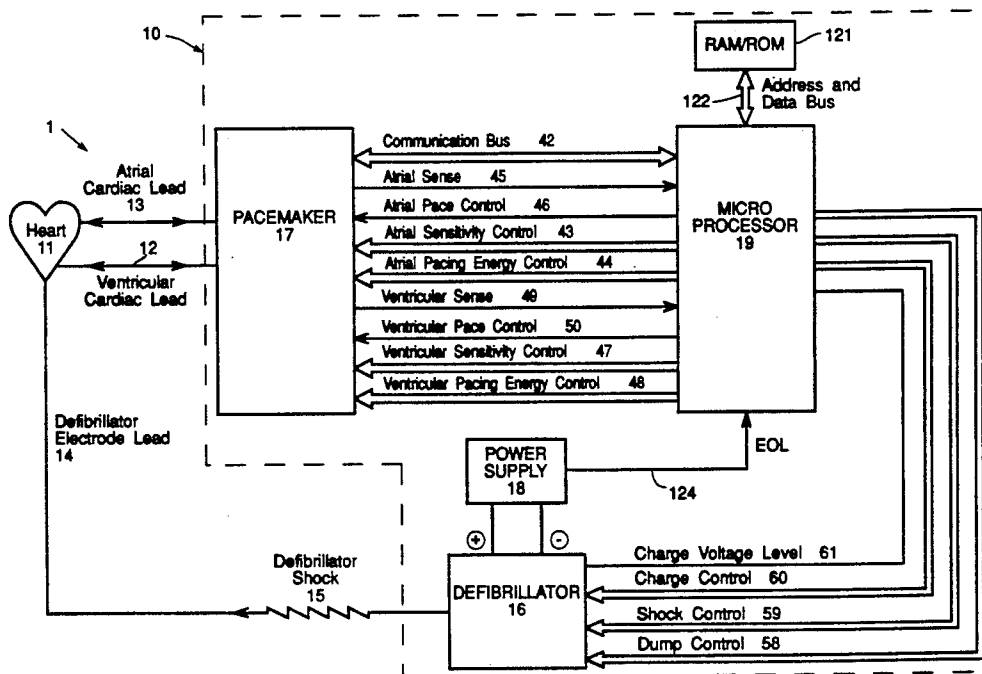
10

RAM/ROM 121

122

Address and Data Bus

1

Atrial Cardiac Lead 13

Heart 11

12

Ventricular Cardiac Lead

PACEMAKER 17

Communication Bus 42

Atrial Sense 45

Atrial Pace Control 46

Atrial Sensitivity Control 43

Atrial Pacing Energy Control 44

Ventricular Sense 49

Ventricular Pace Control 50

Ventricular Sensitivity Control 47

Ventricular Pacing Energy Control 48

MICRO PROCESSOR 19

Defibrillator Electrode Lead 14

POWER SUPPLY 18

EOL

124

$\oplus$ $\ominus$

Defibrillator Shock 15

DEFIBRILLATOR 16

Charge Voltage Level 61

Charge Control 60

Shock Control 59

Dump Control 58